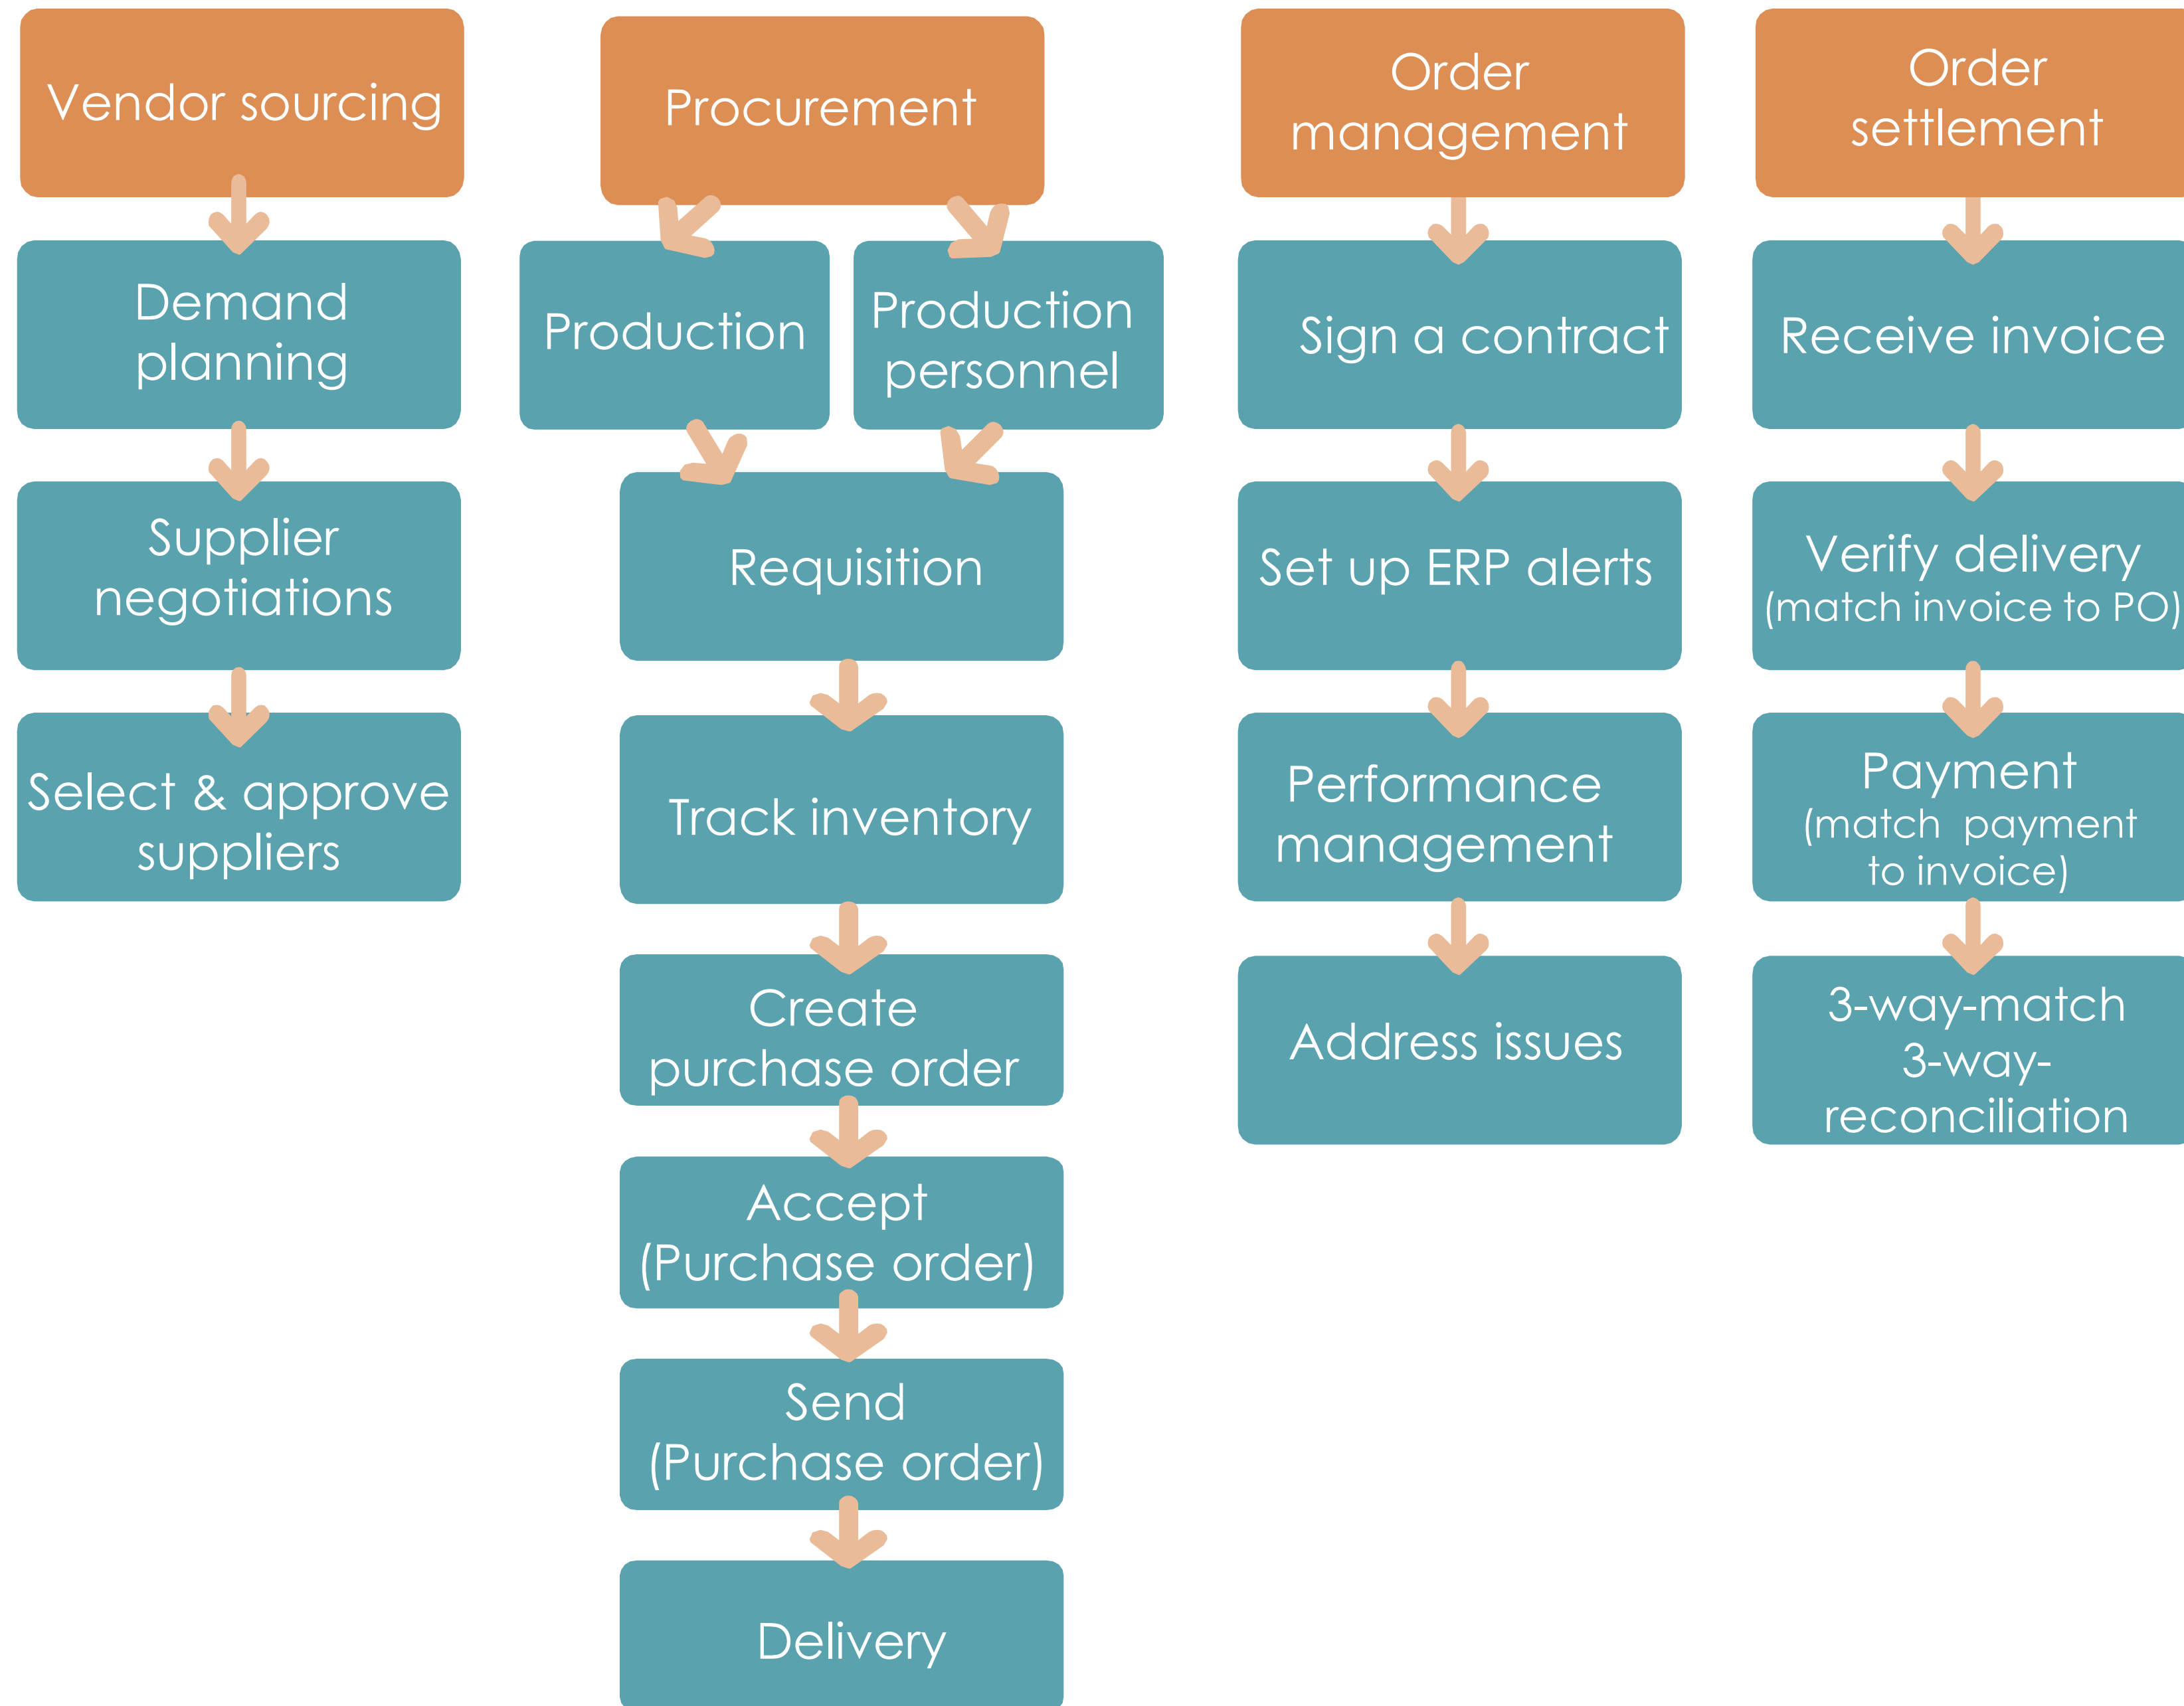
Vendor sourcing

Demand planning

Supplier negotiations

Select & approve suppliers

Procurement

Production

Production personnel

Requisition

Track inventory

Create purchase order

Accept (Purchase order)

Send (Purchase order)

Delivery

Order management

Sign a contract

Set up ERP alerts

Performance management

Address issues

Order settlement

Receive invoice

Verify delivery (match invoice to PO)

Payment (match payment to invoice)

3-way-match 3-way-reconciliation